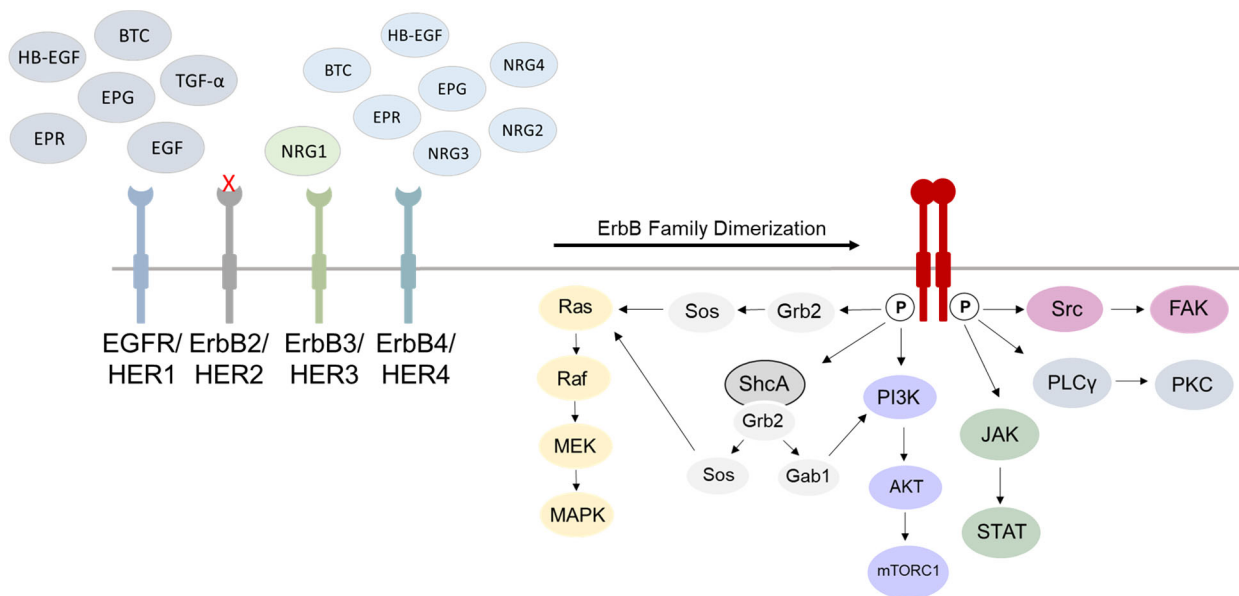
HB-EGF
BTC
TGF-α
EPG
EPR
EGF
X
NRG1
BTC
HB-EGF
EPR
EPG
NRG4
NRG3
NRG2

EGFR/ HER1
ErbB2/ HER2
ErbB3/ HER3
ErbB4/ HER4

ErbB Family Dimerization

Ras
Sos
Grb2
P
P
Src
FAK
Raf
ShcA
Grb2
PI3K
PLCγ
PKC
MEK
Sos
Gab1
JAK
AKT
MAPK
STAT
mTORC1